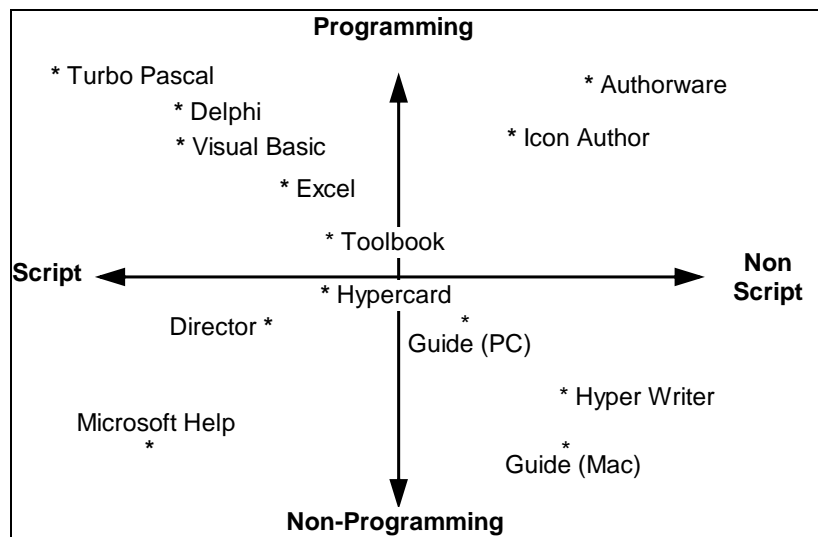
Programming

* Turbo Pascal

* Delphi

* Visual Basic

* Excel

* Authorware

* Icon Author

* Toolbook

Script

Non Script

* Hypercard

Director *

*
Guide (PC)

* Hyper Writer

Microsoft Help
*

*
Guide (Mac)

Non-Programming